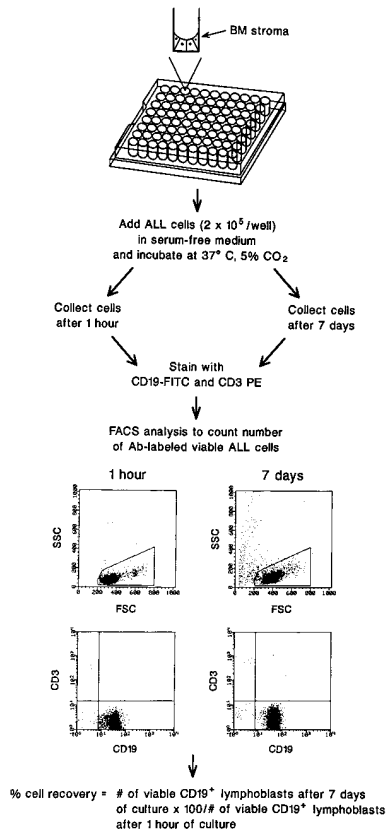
BM stroma

Add ALL cells ($2 \times 10^5$/well) in serum-free medium and incubate at 37° C, 5% $CO_2$

Collect cells after 1 hour

Collect cells after 7 days

Stain with CD19-FITC and CD3 PE

FACS analysis to count number of Ab-labeled viable ALL cells

1 hour

7 days

SSC

FSC

SSC

FSC

CD3

CD19

CD3

CD19

% cell recovery = # of viable $CD19^+$ lymphoblasts after 7 days of culture x 100/# of viable $CD19^+$ lymphoblasts after 1 hour of culture